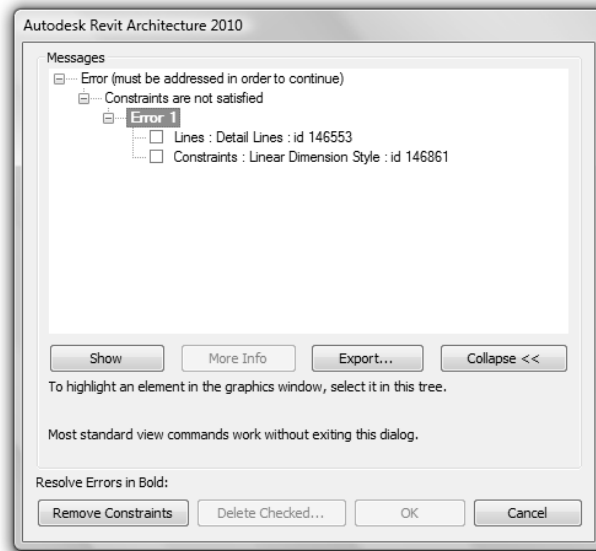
Autodesk Revit Architecture 2010

Messages

Error (must be addressed in order to continue)

Constraints are not satisfied

Error 1

Lines : Detail Lines : id 146553

Constraints : Linear Dimension Style : id 146861

Show

More Info

Export...

Collapse <<

To highlight an element in the graphics window, select it in this tree.

Most standard view commands work without exiting this dialog.

Resolve Errors in Bold:

Remove Constraints

Delete Checked...

OK

Cancel